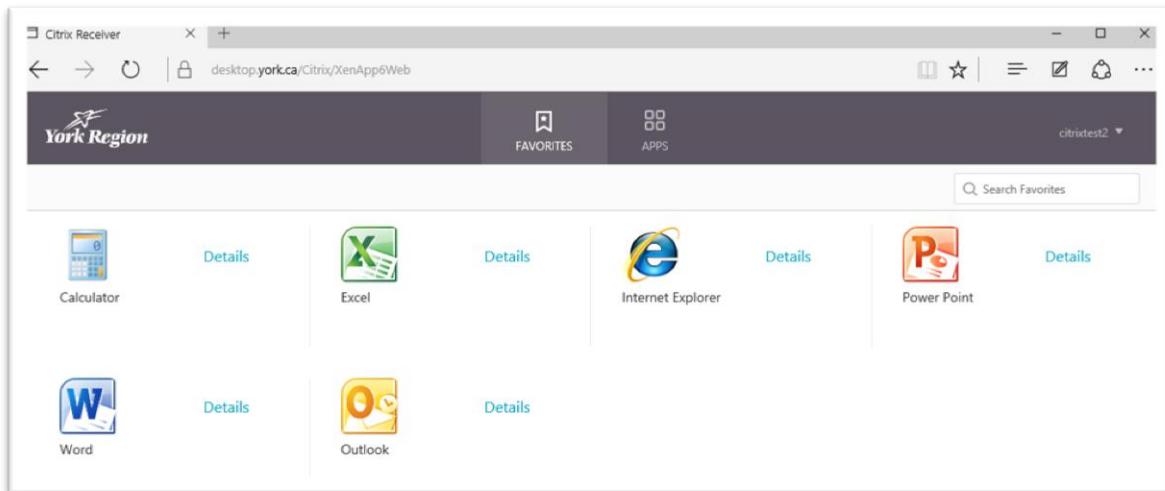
Citrix Receiver

desktop.york.ca/Citrix/XenApp6Web

York Region

FAVORITES

APPS

citrixtest2

Search Favorites

Calculator

Details

Excel

Details

Internet Explorer

Details

Power Point

Details

Word

Details

Outlook

Details